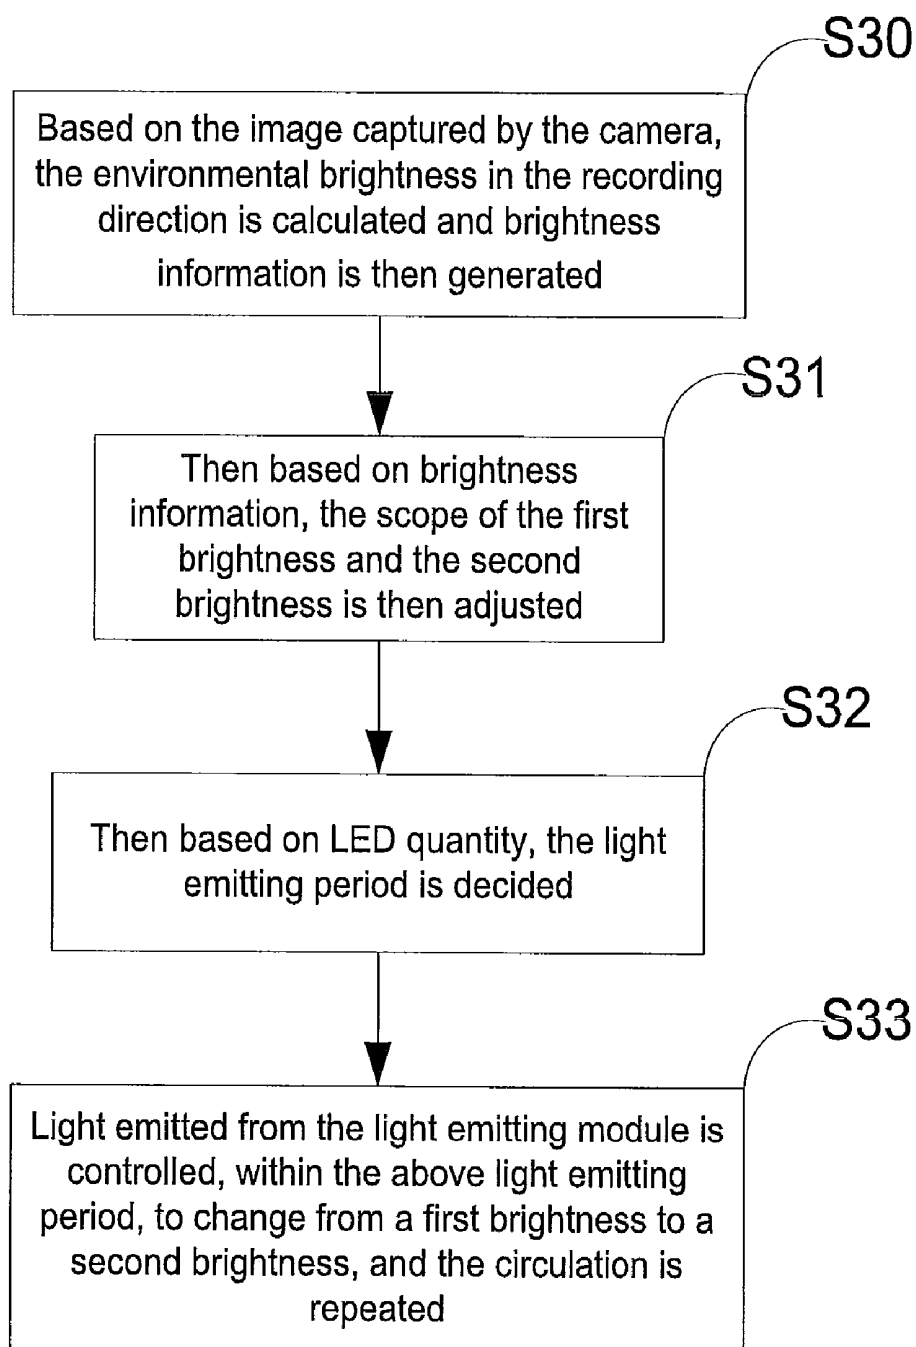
S30

Based on the image captured by the camera, the environmental brightness in the recording direction is calculated and brightness information is then generated

S31

Then based on brightness information, the scope of the first brightness and the second brightness is then adjusted

S32

Then based on LED quantity, the light emitting period is decided

S33

Light emitted from the light emitting module is controlled, within the above light emitting period, to change from a first brightness to a second brightness, and the circulation is repeated